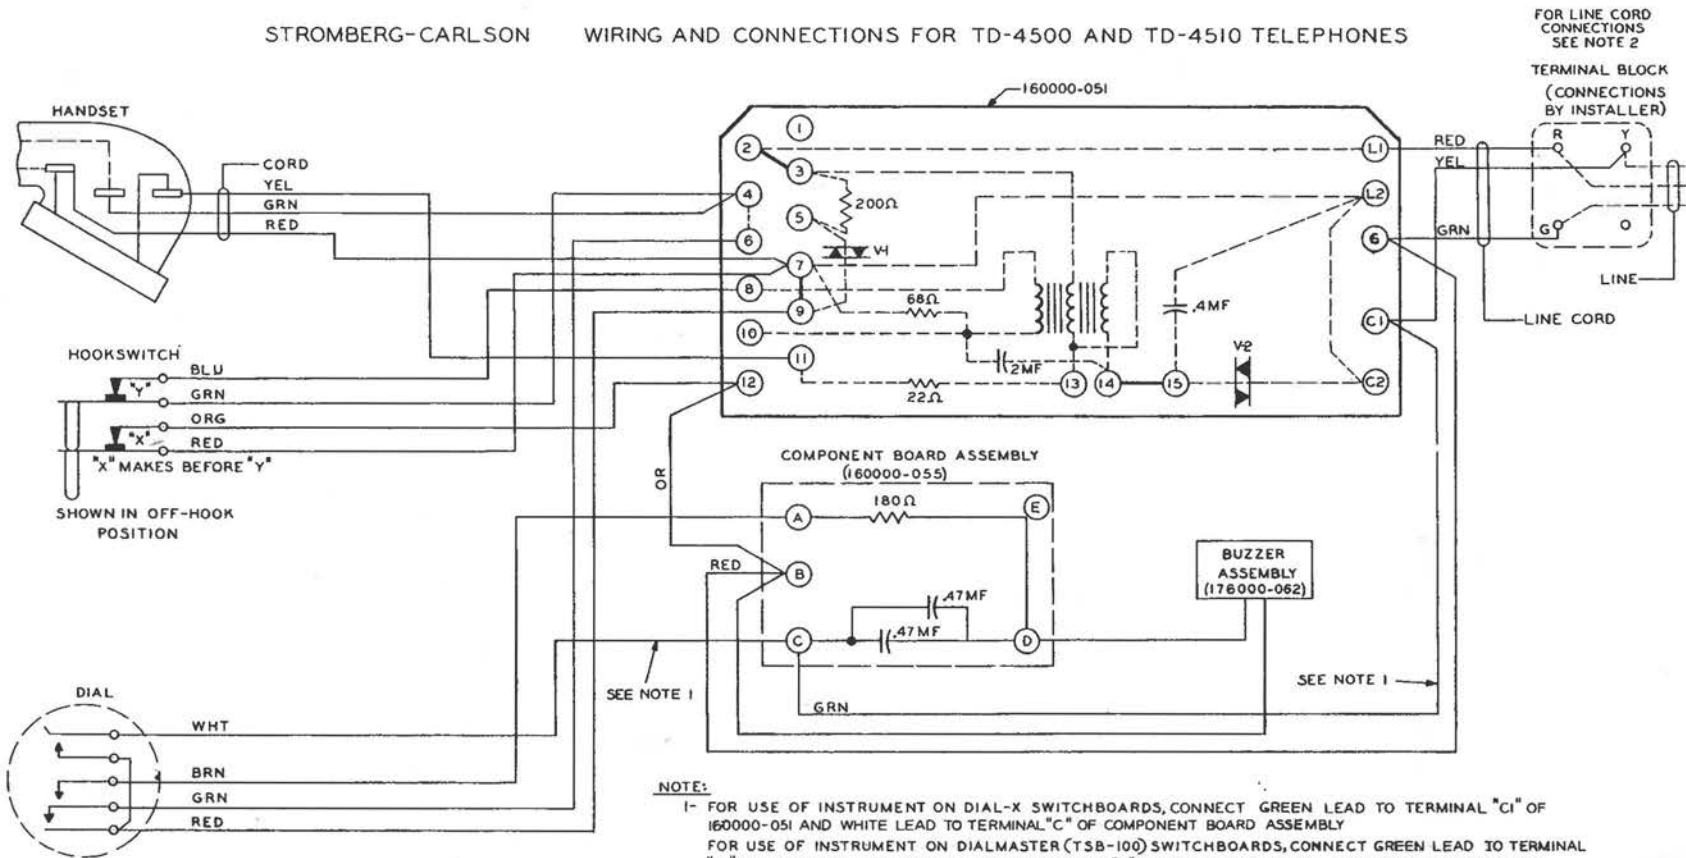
STROMBERG-CARLSON WIRING AND CONNECTIONS FOR TD-4500 AND TD-4510 TELEPHONES

FOR LINE CORD CONNECTIONS SEE NOTE 2

TERMINAL BLOCK (CONNECTIONS BY INSTALLER)

HANDSET

CORD
YEL
GRN
RED

160000-051

1 2 3 4 5 6 7 8 9 10 11 12 13 14 15

200Ω
V1
68Ω
2MF
22Ω
.4MF
V2

L1 L2 6 C1 C2

RED
YEL
GRN

R Y G O

LINE

LINE CORD

HOOKSWITCH
BLU
GRN
ORG
RED
"Y"
"X"
"X" MAKES BEFORE "Y"

SHOWN IN OFF-HOOK POSITION

OR

COMPONENT BOARD ASSEMBLY (160000-055)

A B C D E
180Ω
.47MF
.47MF
RED

BUZZER ASSEMBLY (176000-062)

SEE NOTE 1
SEE NOTE 1
GRN

DIAL
WHT
BRN
GRN
RED

NOTE:
1- FOR USE OF INSTRUMENT ON DIAL-X SWITCHBOARDS, CONNECT GREEN LEAD TO TERMINAL "C1" OF 160000-051 AND WHITE LEAD TO TERMINAL "C" OF COMPONENT BOARD ASSEMBLY
FOR USE OF INSTRUMENT ON DIALMASTER (TSB-100) SWITCHBOARDS, CONNECT GREEN LEAD TO TERMINAL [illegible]